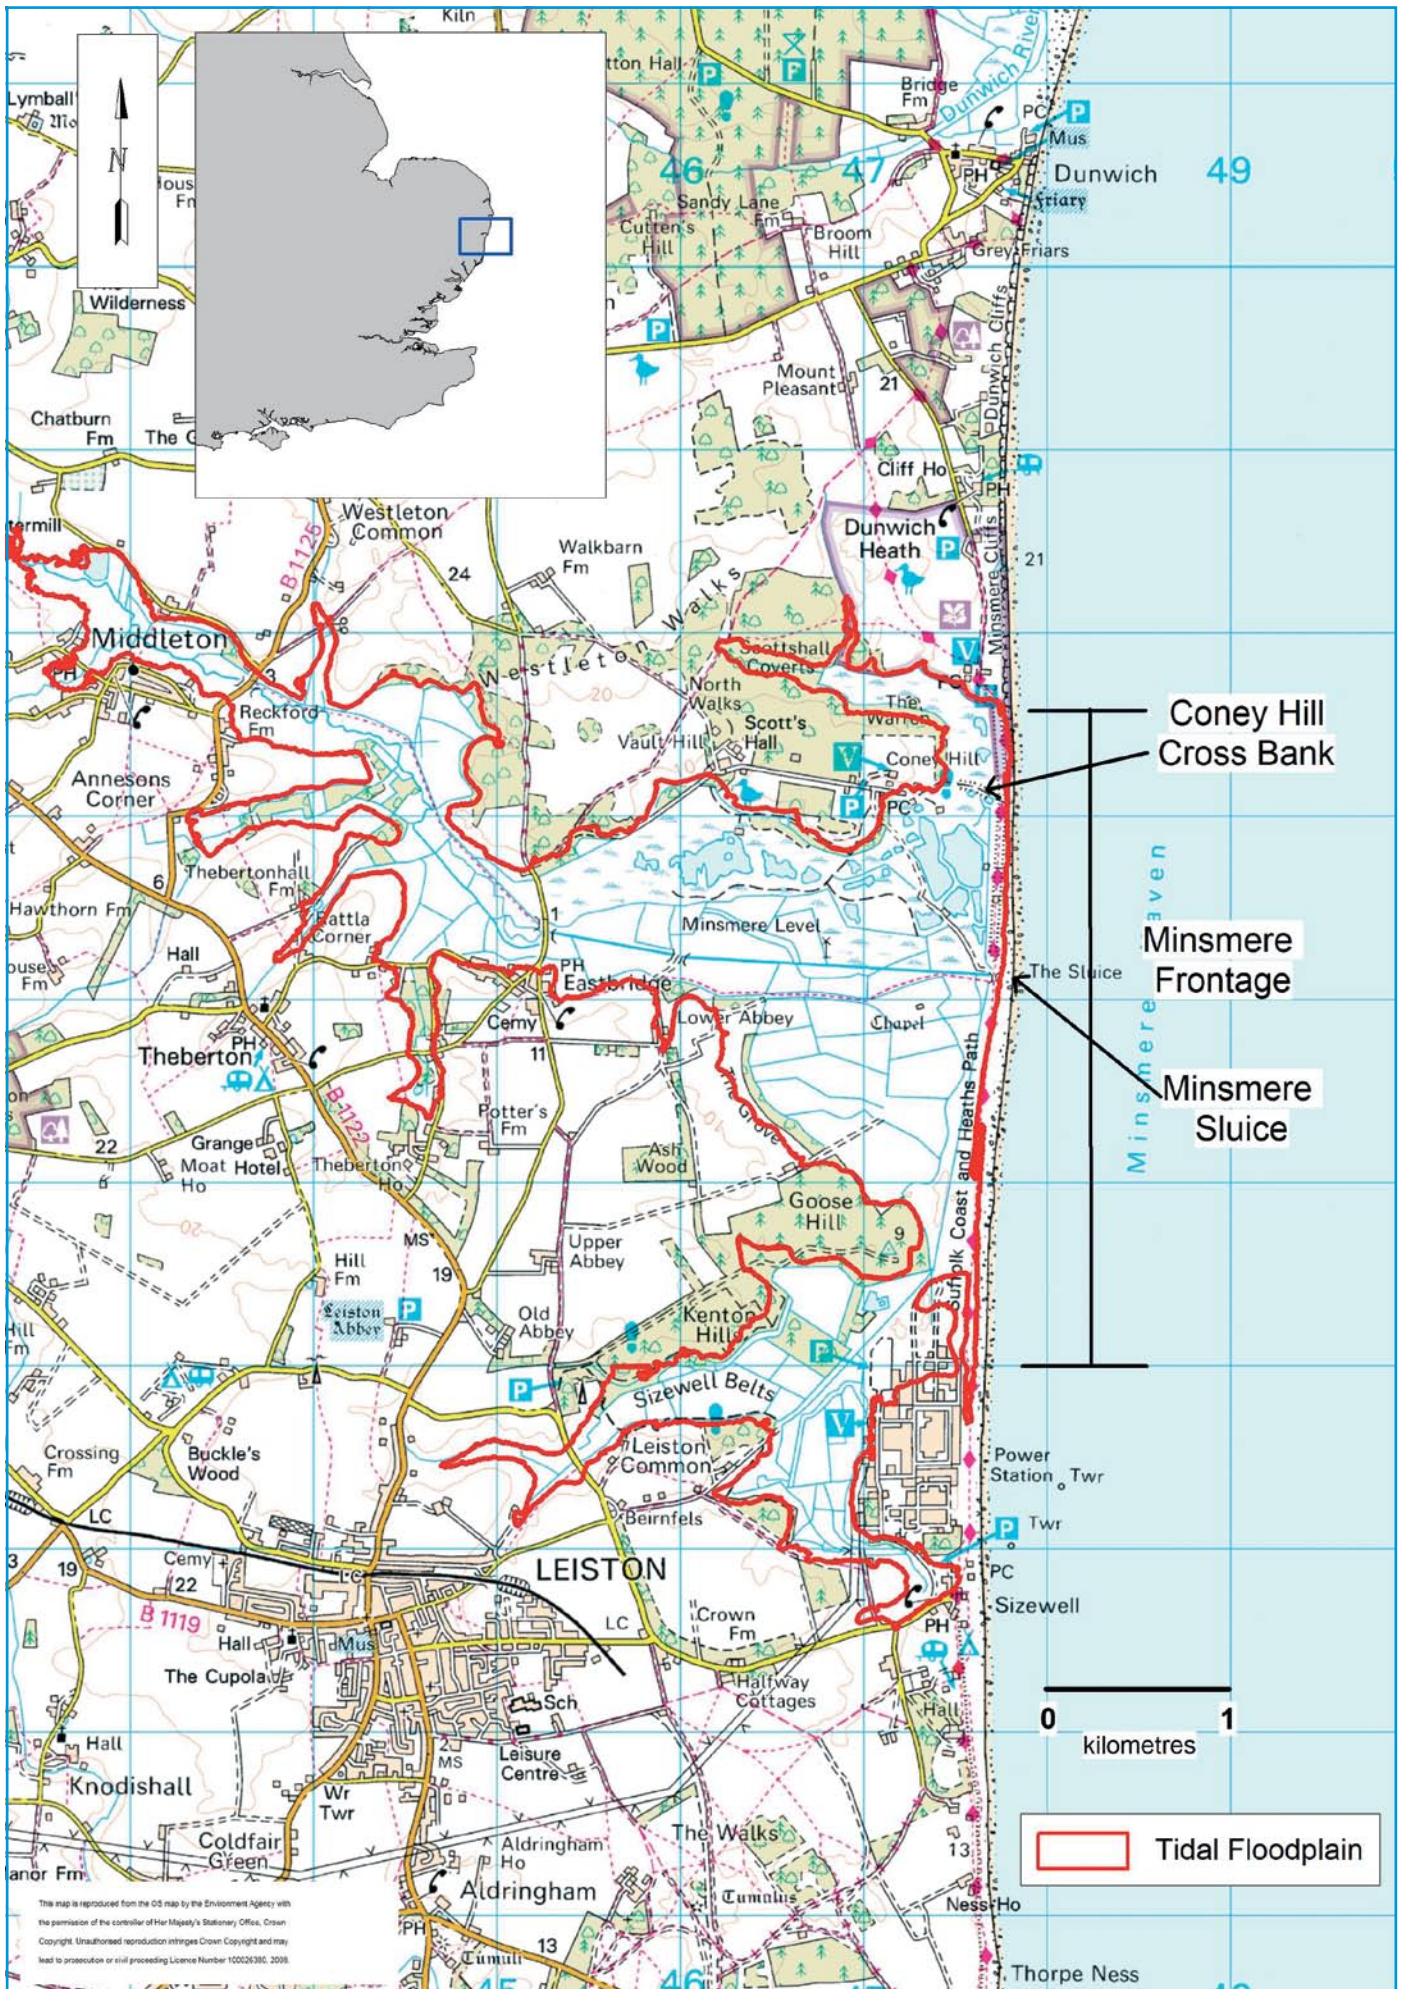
N

Kiln
Lymball
Hous Fm
Wilderness
Chatburn Fm
The G
tton Hall
Bridge Fm
Dunwich River
PC
Mus
Dunwich
Friary
Grey Friars
46
47
49
Sandy Lane Fm
Cutten's Hill
Broom Hill
Mount Pleasant
21
Dunwich Cliffs
Cliff Ho
PH
Dunwich Heath
Minsmere Cliffs
21
Westleton Common
B1125
24
Walkbarn Fm
Westleton Walks
termill
Middleton
PH
Reckford Fm
Scottshall Covert
North Walks
Vault Hill
Scott's Hall
The Warren
Coney Hill
PC
Coney Hill Cross Bank
Annesons Corner
Thebertonhall Fm
6
Hawthorn Fm
Rattla Corner
Minsmere Level
Minsmere Frontage
Minsmere Haven
The Sluice
Minsmere Sluice
Hall
ouse Fm
PH
Eastbridge
Cemy
11
Lower Abbey
Chapel
Suffolk Coast and Heaths Path
Theberton
PH
B1122
Potter's Fm
The Grove
Ash Wood
22
Grange
Moat Hotel Ho
Theberton Ho
Goose Hill
9
20
MS
Upper Abbey
Hill Fm
19
Leiston Abbey
Old Abbey
Kenton Hill
Hill Fm
Sizewell Belts
Crossing Fm
Buckle's Wood
Leiston Common
Power Station Twr
Twr
Beirnfels
LC
19
Cemy
22
LEISTON
PC
Sizewell
B 1119
LC
Crown Fm
PH
Hall
Mus
The Cupola
Halfway Cottages
Sch
Hall
0
1
kilometres
Hall
2
MS
Leisure Centre
Knodishall
Wr Twr
The Walks
Coldfair Green
Aldringham Ho
13
Tidal Floodplain
lanor Fm
Aldringham
Tumulus
Ness Ho
This map is reproduced from the OS map by the Environment Agency with the permission of the controller of Her Majesty's Stationery Office, Crown Copyright. Unauthorised reproduction infringes Crown Copyright and may lead to prosecution or civil proceeding Licence Number 100026380, 2008.
PH
Tumuli
13
Thorpe Ness
45
46
47
49